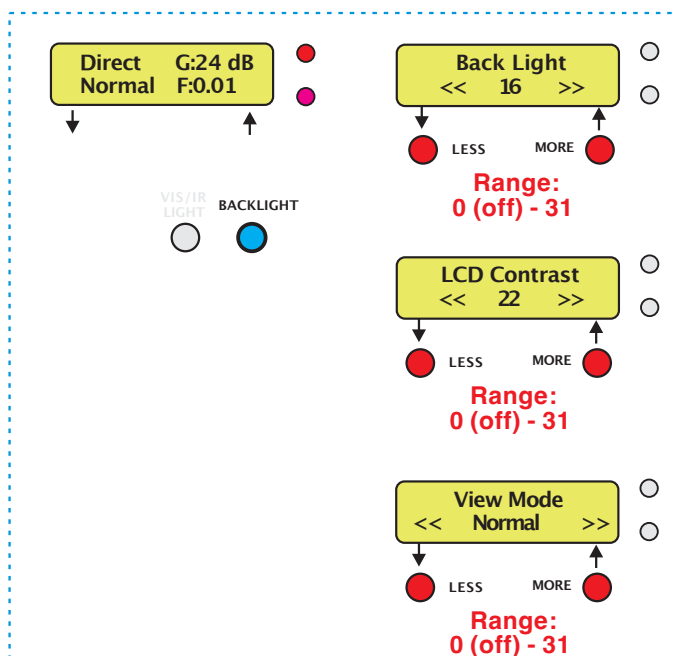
Direct G:24 dB
Normal F:0.01

VIS/IR LIGHT BACKLIGHT

Back Light
<< 16 >>
LESS MORE
Range:
0 (off) - 31

LCD Contrast
<< 22 >>
LESS MORE
Range:
0 (off) - 31

View Mode
<< Normal >>
LESS MORE
Range:
0 (off) - 31